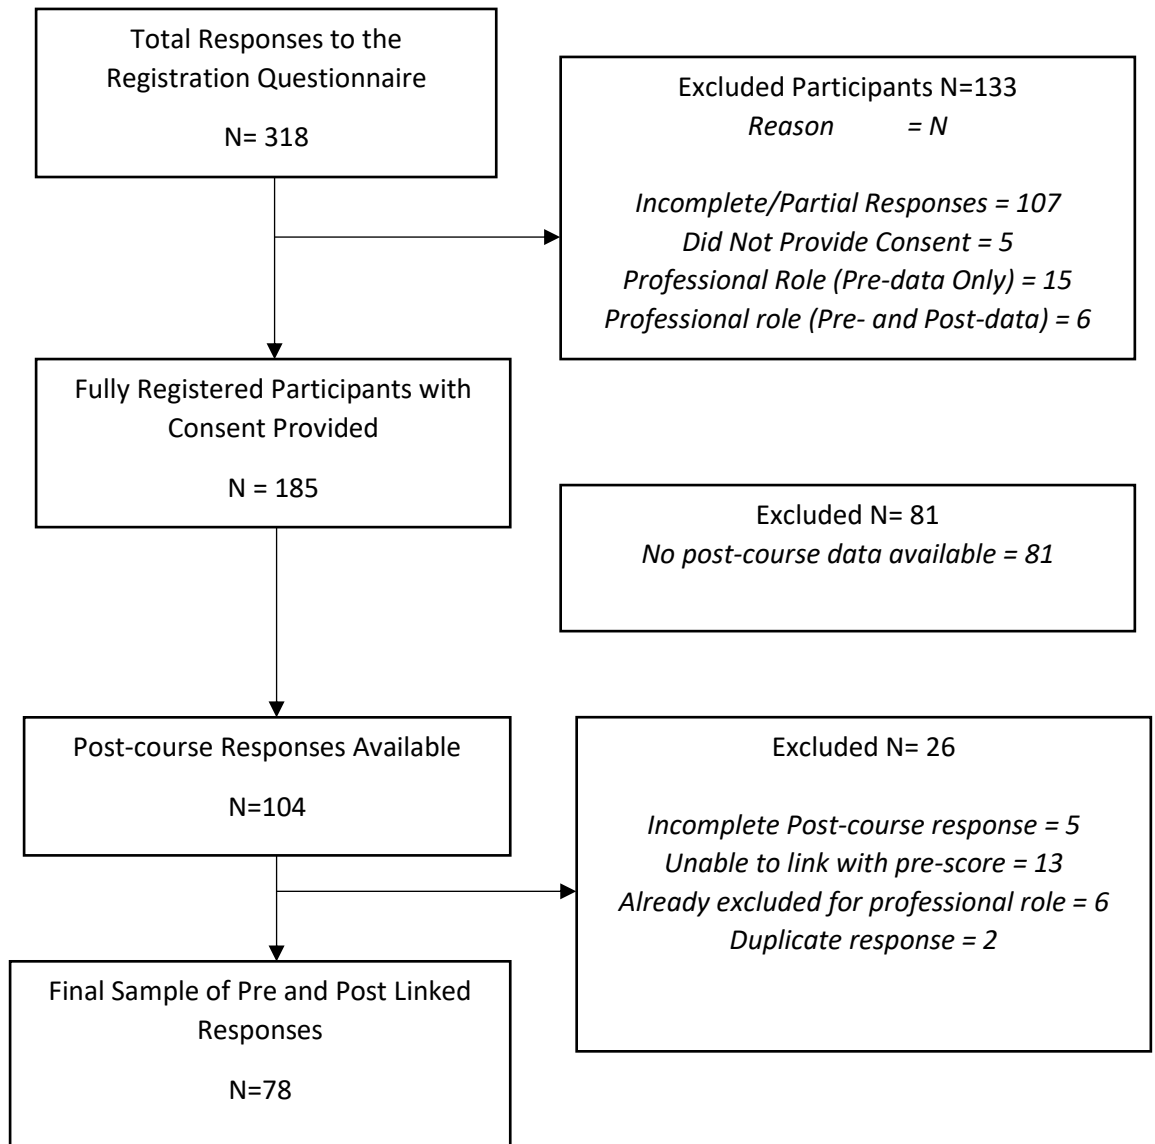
Total Responses to the Registration Questionnaire

N= 318

Excluded Participants N=133
*Reason = N*

*Incomplete/Partial Responses = 107*
*Did Not Provide Consent = 5*
*Professional Role (Pre-data Only) = 15*
*Professional role (Pre- and Post-data) = 6*

Fully Registered Participants with Consent Provided

N = 185

Excluded N= 81
*No post-course data available = 81*

Post-course Responses Available

N=104

Excluded N= 26

*Incomplete Post-course response = 5*
*Unable to link with pre-score = 13*
*Already excluded for professional role = 6*
*Duplicate response = 2*

Final Sample of Pre and Post Linked Responses

N=78